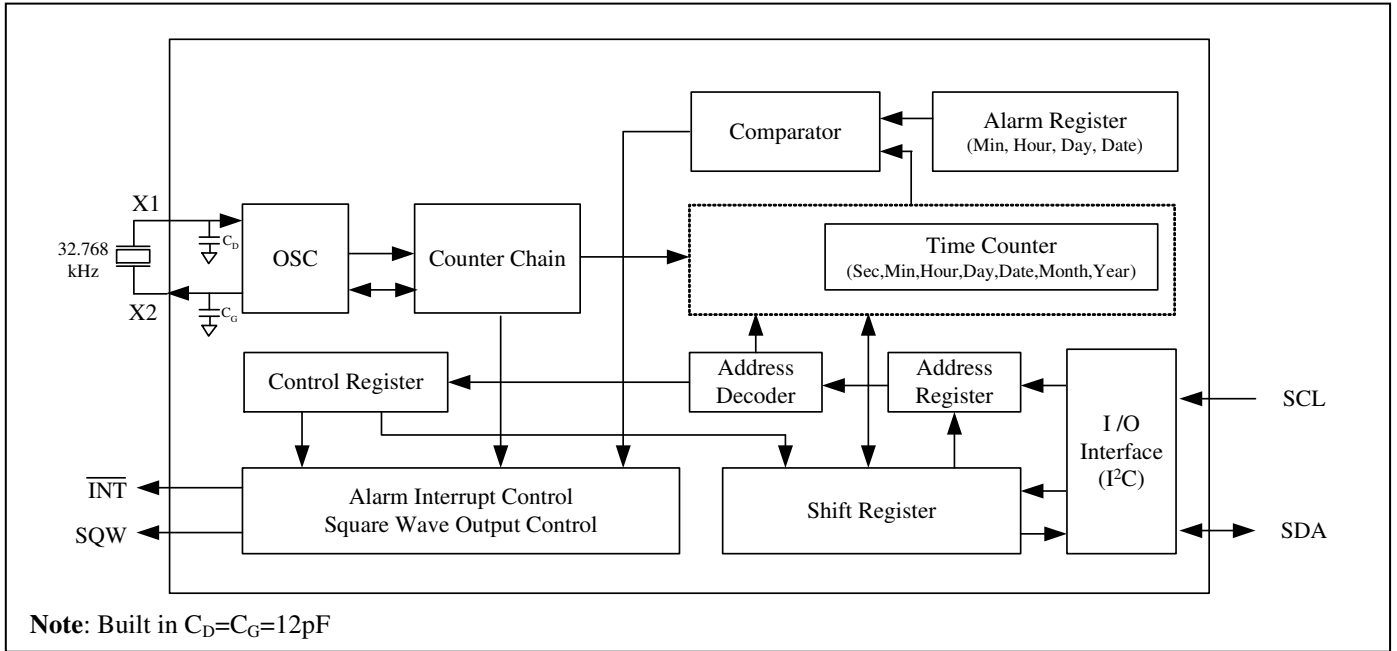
Comparator

Alarm Register
(Min, Hour, Day, Date)

X1

32.768 kHz

$C_D$

OSC

Counter Chain

Time Counter
(Sec,Min,Hour,Day,Date,Month,Year)

X2

$C_G$

Control Register

Address Decoder

Address Register

I /O Interface ($I^2C$)

SCL

$\overline{INT}$

SQW

Alarm Interrupt Control
Square Wave Output Control

Shift Register

SDA

**Note**: Built in $C_D$=$C_G$=12pF